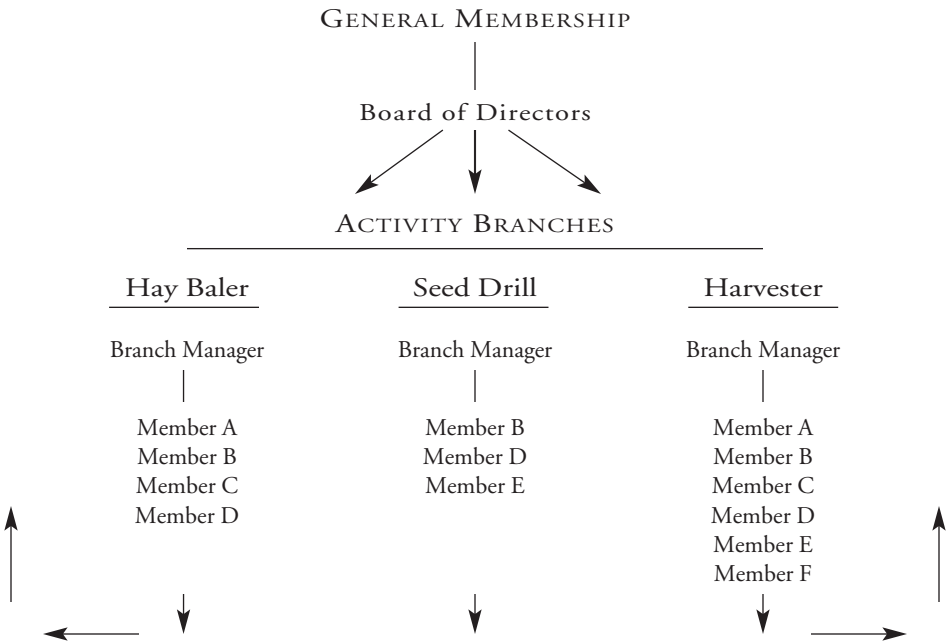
General Membership

Board of Directors

Activity Branches

Hay Baler

Branch Manager

Member A
Member B
Member C
Member D

Seed Drill

Branch Manager

Member B
Member D
Member E

Harvester

Branch Manager

Member A
Member B
Member C
Member D
Member E
Member F